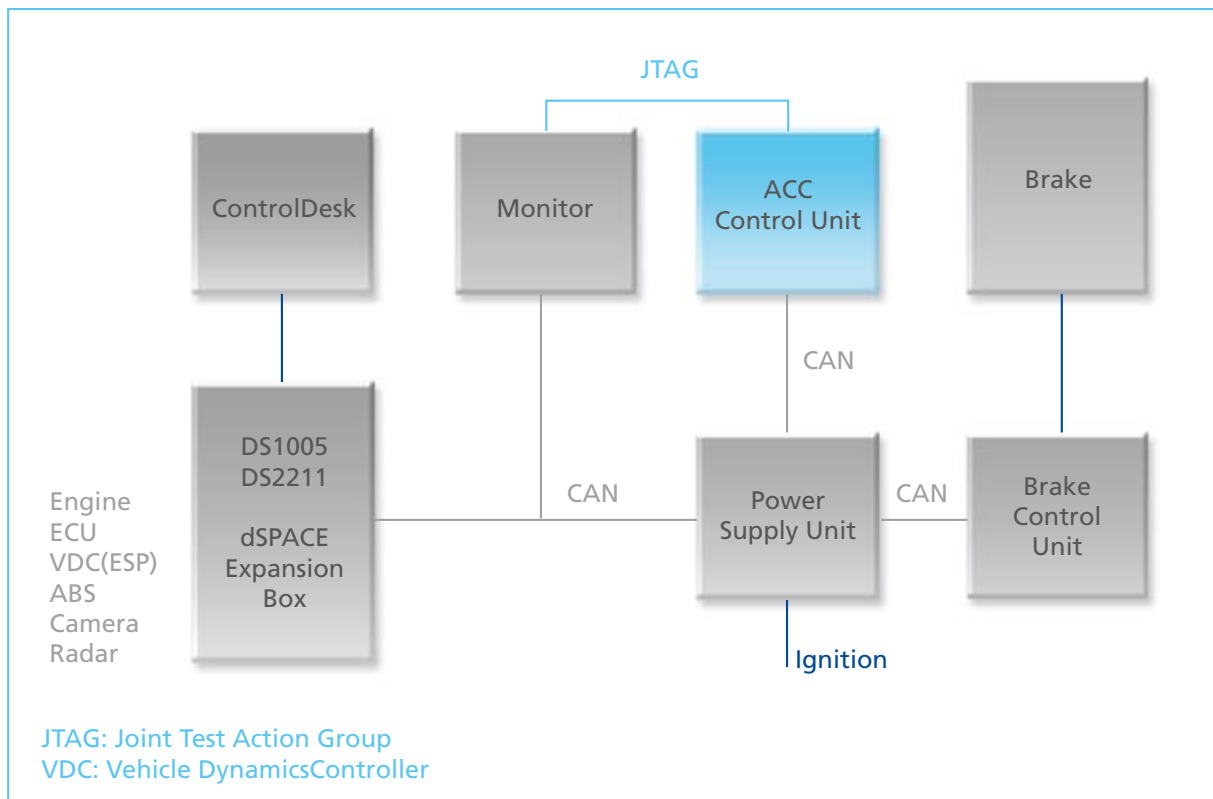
JTAG

ControlDesk

Monitor

ACC
Control Unit

Brake

CAN

DS1005
DS2211

dSPACE
Expansion
Box

Engine
ECU
VDC(ESP)
ABS
Camera
Radar

CAN

Power
Supply Unit

CAN

Brake
Control
Unit

Ignition

JTAG: Joint Test Action Group
VDC: Vehicle DynamicsController